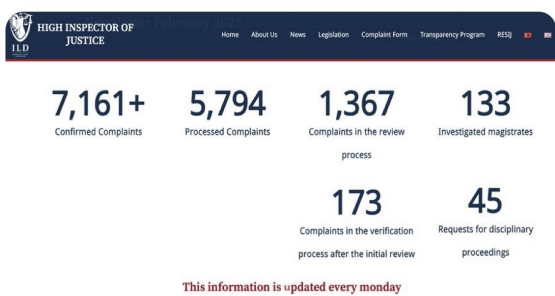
ILD

HIGH INSPECTOR OF JUSTICE

r February 2025

Home About Us News Legislation Complaint Form Transparency Program RESIJ

7,161+
Confirmed Complaints

5,794
Processed Complaints

1,367
Complaints in the review process

133
Investigated magistrates

173
Complaints in the verification process after the initial review

45
Requests for disciplinary proceedings

This information is updated every monday